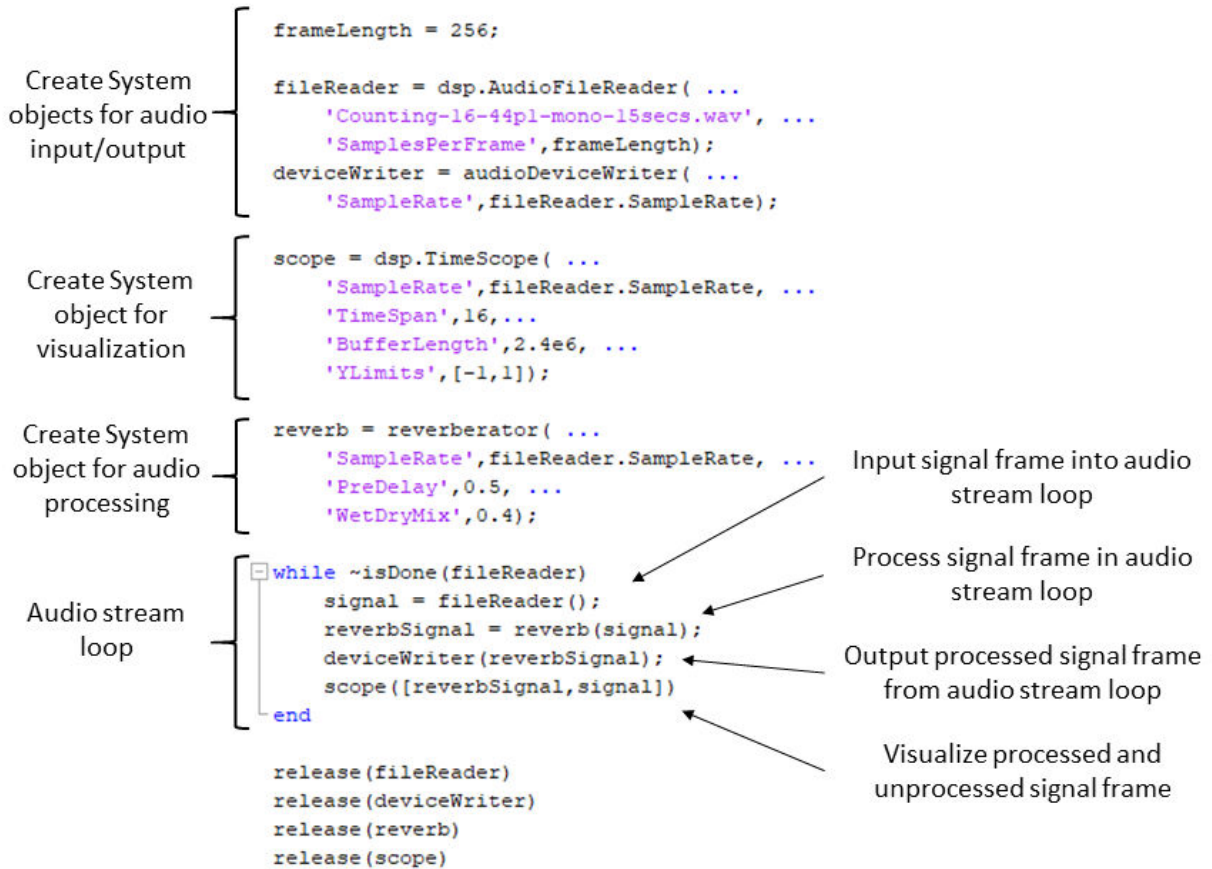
Create System objects for audio input/output

```
frameLength = 256;

fileReader = dsp.AudioFileReader( ...
    'Counting-16-44p1-mono-15secs.wav', ...
    'SamplesPerFrame',frameLength);
deviceWriter = audioDeviceWriter( ...
    'SampleRate',fileReader.SampleRate);
```

Create System object for visualization

```
scope = dsp.TimeScope( ...
    'SampleRate',fileReader.SampleRate, ...
    'TimeSpan',16,...
    'BufferLength',2.4e6, ...
    'YLimits',[-1,1]);
```

Create System object for audio processing

```
reverb = reverberator( ...
    'SampleRate',fileReader.SampleRate, ...
    'PreDelay',0.5, ...
    'WetDryMix',0.4);
```

Audio stream loop

```
while ~isDone(fileReader)
    signal = fileReader();
    reverbSignal = reverb(signal);
    deviceWriter(reverbSignal);
    scope([reverbSignal,signal])
end
```

Input signal frame into audio stream loop

Process signal frame in audio stream loop

Output processed signal frame from audio stream loop

Visualize processed and unprocessed signal frame

```
release(fileReader)
release(deviceWriter)
release(reverb)
release(scope)
```